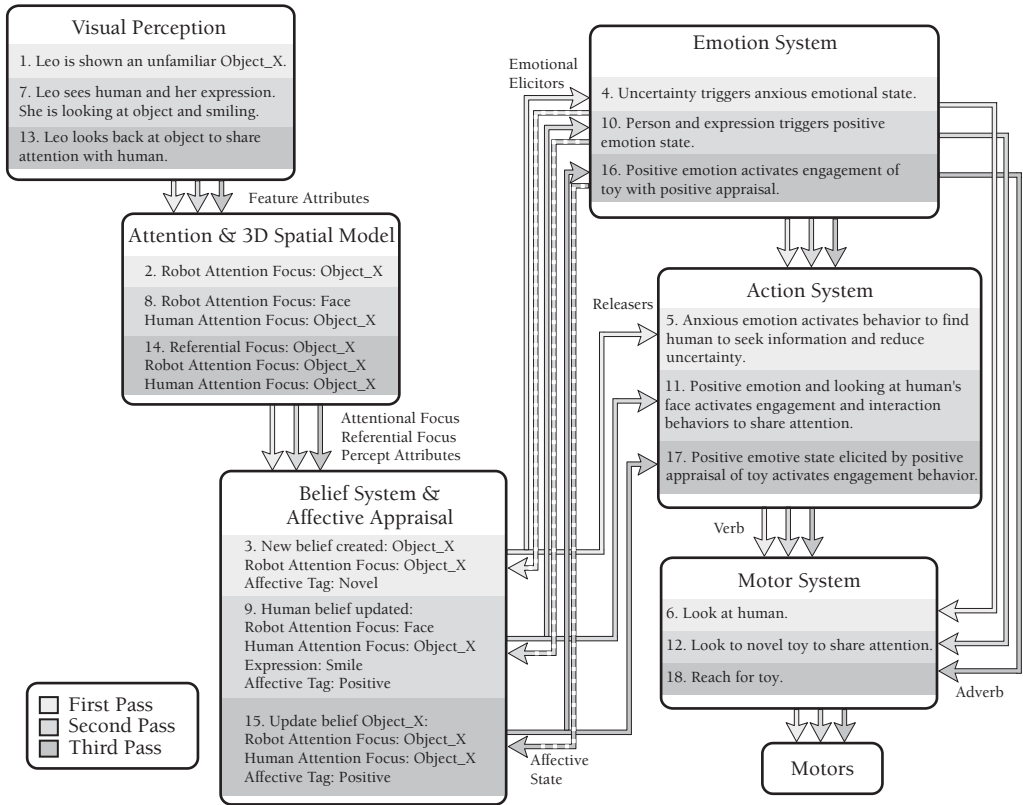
Visual Perception

1. Leo is shown an unfamiliar Object_X.

7. Leo sees human and her expression. She is looking at object and smiling.

13. Leo looks back at object to share attention with human.

Feature Attributes

Attention & 3D Spatial Model

2. Robot Attention Focus: Object_X

8. Robot Attention Focus: Face
Human Attention Focus: Object_X

14. Referential Focus: Object_X
Robot Attention Focus: Object_X
Human Attention Focus: Object_X

Attentional Focus
Referential Focus
Percept Attributes

Belief System & Affective Appraisal

3. New belief created: Object_X
Robot Attention Focus: Object_X
Affective Tag: Novel

9. Human belief updated:
Robot Attention Focus: Face
Human Attention Focus: Object_X
Expression: Smile
Affective Tag: Positive

15. Update belief Object_X:
Robot Attention Focus: Object_X
Human Attention Focus: Object_X
Affective Tag: Positive

Affective State

Emotional Elicitors

Emotion System

4. Uncertainty triggers anxious emotional state.

10. Person and expression triggers positive emotion state.

16. Positive emotion activates engagement of toy with positive appraisal.

Releasers

Action System

5. Anxious emotion activates behavior to find human to seek information and reduce uncertainty.

11. Positive emotion and looking at human's face activates engagement and interaction behaviors to share attention.

17. Positive emotive state elicited by positive appraisal of toy activates engagement behavior.

Verb

Motor System

6. Look at human.

12. Look to novel toy to share attention.

18. Reach for toy.

Adverb

Motors

First Pass
Second Pass
Third Pass